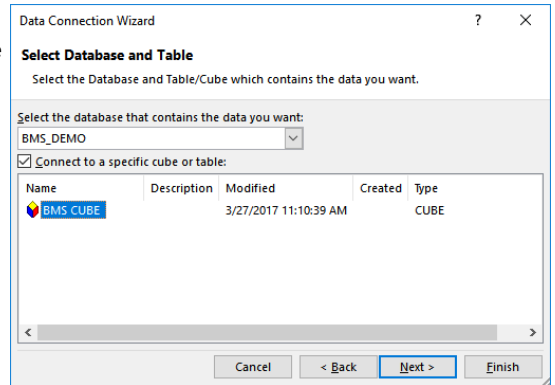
Data Connection Wizard ? ×

Select Database and Table

Select the Database and Table/Cube which contains the data you want.

Select the database that contains the data you want:

BMS_DEMO

Connect to a specific cube or table:

| Name | Description | Modified | Created | Type |
|---|---|---|---|---|
| BMS CUBE | | 3/27/2017 11:10:39 AM | | CUBE |

Cancel < Back Next > Finish